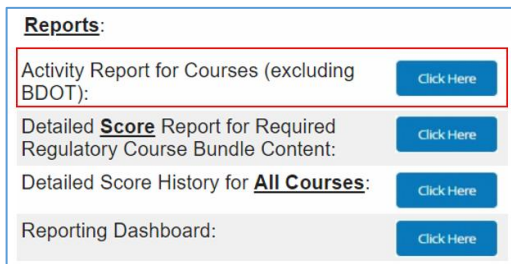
Reports:

Activity Report for Courses (excluding BDOT): Click Here

Detailed Score Report for Required Regulatory Course Bundle Content: Click Here

Detailed Score History for All Courses: Click Here

Reporting Dashboard: Click Here